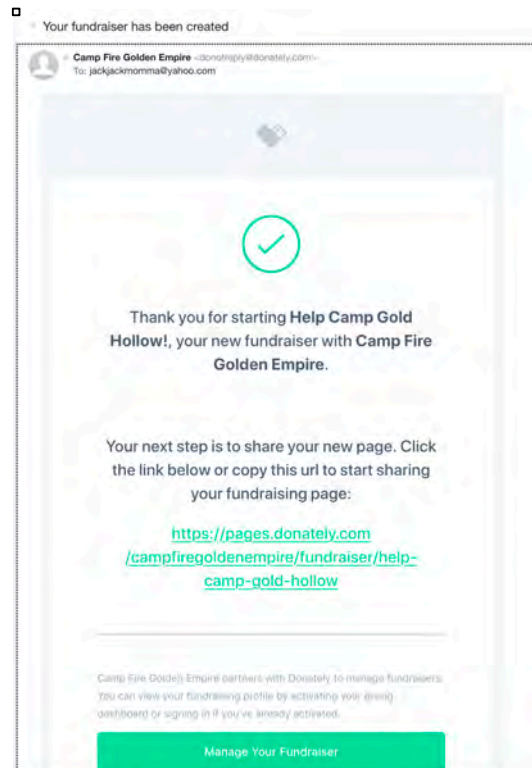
Your fundraiser has been created

Camp Fire Golden Empire <donotreply@donately.com>
To: jackjackmomma@yahoo.com

Thank you for starting **Help Camp Gold Hollow!**, your new fundraiser with **Camp Fire Golden Empire**.

Your next step is to share your new page. Click the link below or copy this url to start sharing your fundraising page:

https://pages.donately.com/campfiregoldenempire/fundraiser/help-camp-gold-hollow

Camp Fire Golden Empire partners with Donately to manage fundraisers. You can view your fundraising profile by activating your giving dashboard or signing in if you've already activated.

Manage Your Fundraiser